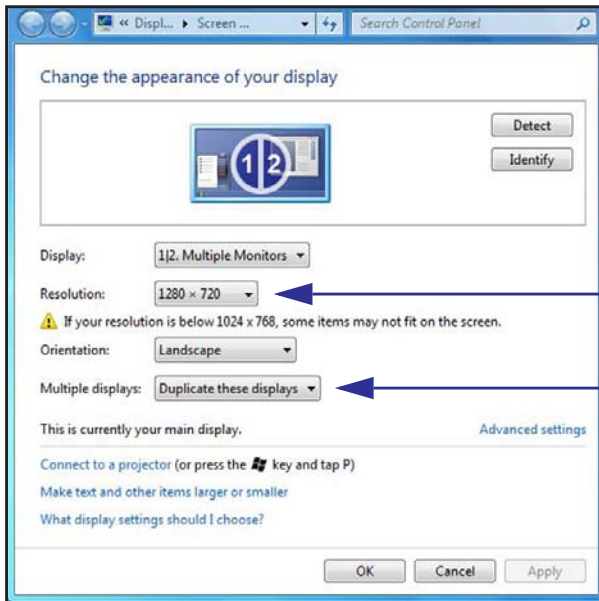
« Displ... ▸ Screen ...

Search Control Panel

Change the appearance of your display

1|2

Detect

Identify

Display: 1|2. Multiple Monitors

Resolution: 1280 × 720

If your resolution is below 1024 x 768, some items may not fit on the screen.

Orientation: Landscape

Multiple displays: Duplicate these displays

This is currently your main display.

Advanced settings

Connect to a projector (or press the key and tap P)

Make text and other items larger or smaller

What display settings should I choose?

OK

Cancel

Apply